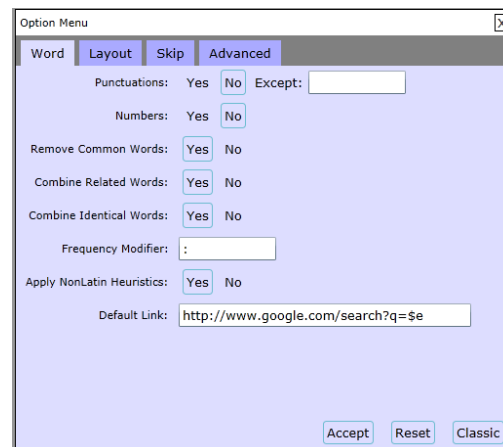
Option Menu

X

Word Layout Skip Advanced

Punctuations: Yes No Except:

Numbers: Yes No

Remove Common Words: Yes No

Combine Related Words: Yes No

Combine Identical Words: Yes No

Frequency Modifier: :

Apply NonLatin Heuristics: Yes No

Default Link: http://www.google.com/search?q=$e

Accept Reset Classic